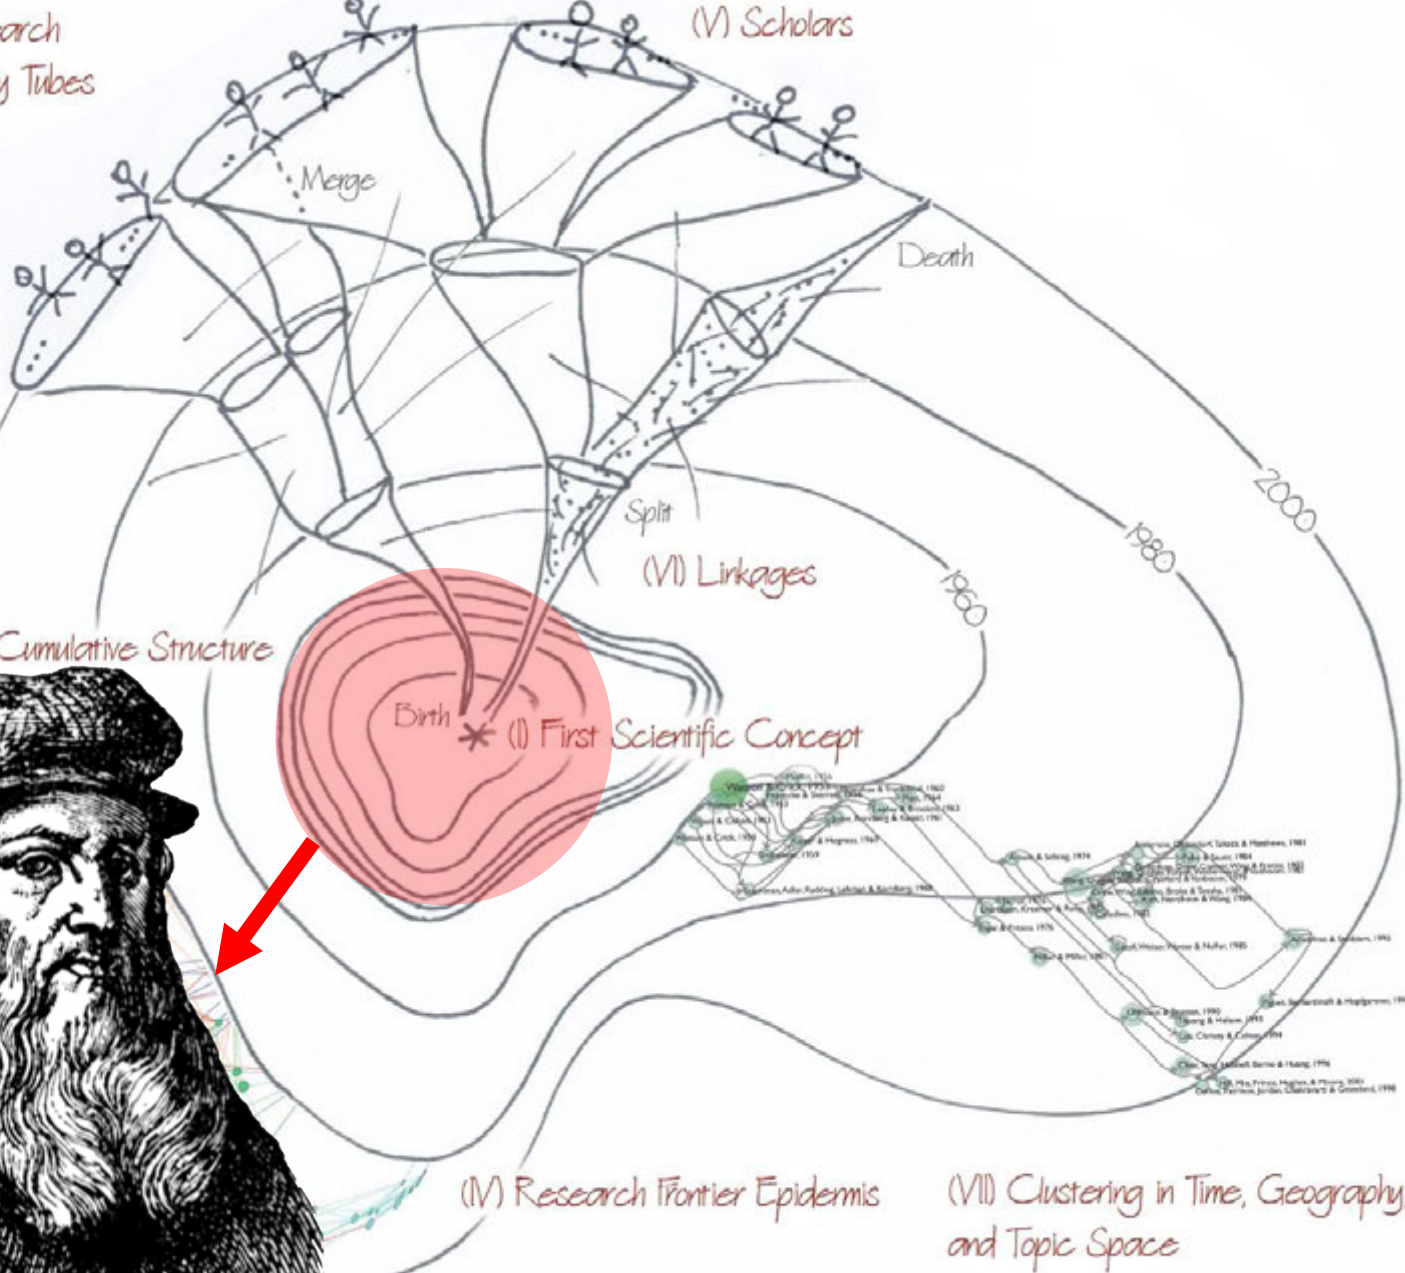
arch
y Tubes

(V) Scholars

Merge

Death

2000

1980

1960

Split

(VI) Linkages

Cumulative Structure

Birth

(I) First Scientific Concept

(IV) Research Frontier Epidermis

(VII) Clustering in Time, Geography and Topic Space